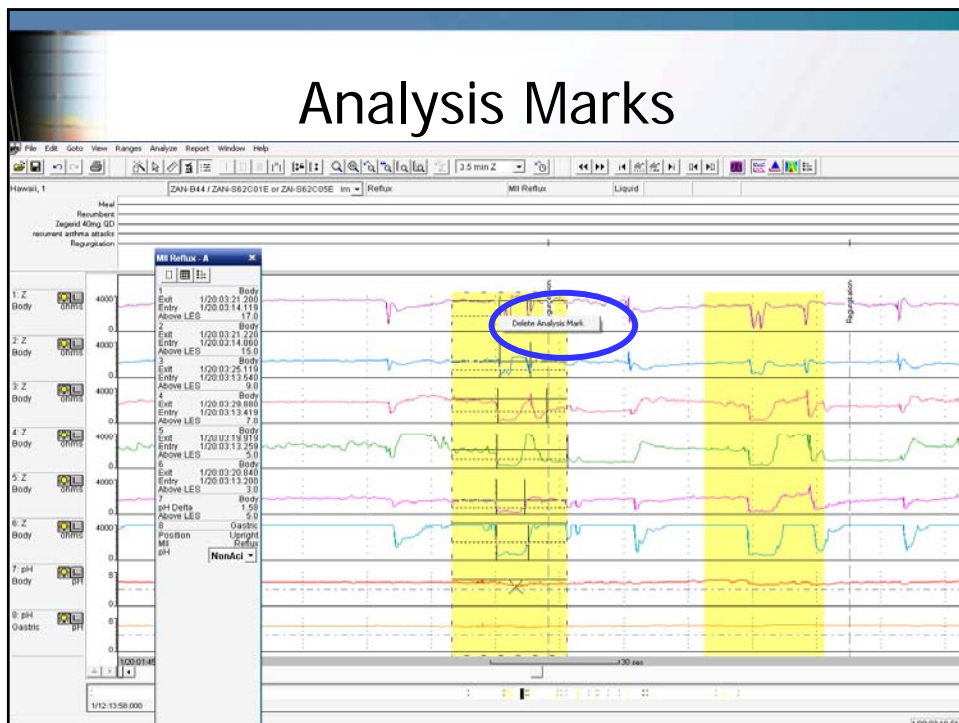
Analysis Marks

File Edit Goto View Ranges Analyze Report Window Help

3.5 min Z

Hawaii, 1

ZAN-B44 / ZAN-S62C01E or ZAN-S62C05E Im Reflux

MII Reflux

Liquid

Meal
Recumbent
Zegerid 40mg QD
recurrent asthma attacks
Regurgitation

MII Reflux - A

1 Body
Exit 1/20:03:21.200
Entry 1/20:03:14.110
Above LES 17.0
2 Body
Exit 1/20:03:21.220
Entry 1/20:03:14.060
Above LES 15.0
3 Body
Exit 1/20:03:25.119
Entry 1/20:03:13.640
Above LES 9.0
4 Body
Exit 1/20:03:29.880
Entry 1/20:03:13.419
Above LES 7.0
5 Body
Exit 1/20:03:19.919
Entry 1/20:03:13.259
Above LES 5.0
6 Body
Exit 1/20:03:20.840
Entry 1/20:03:13.200
Above LES 3.0
7
pH Delta 1.59
Above LES 5.0
8 Gastric
Position Upright
MII Reflux
pH NonAci

1: Z Body ohms 4000 0
2: Z Body ohms 4000 0
3: Z Body ohms 4000 0
4: Z Body ohms 4000 0
5: Z Body ohms 4000 0
6: Z Body ohms 4000 0
7: pH Body pH 8 0
8: pH Gastric pH 8 0

Delete Analysis Mark

Regurgitation

Regurgitation

1/20:01:45

30 sec

1/12:13:58.000